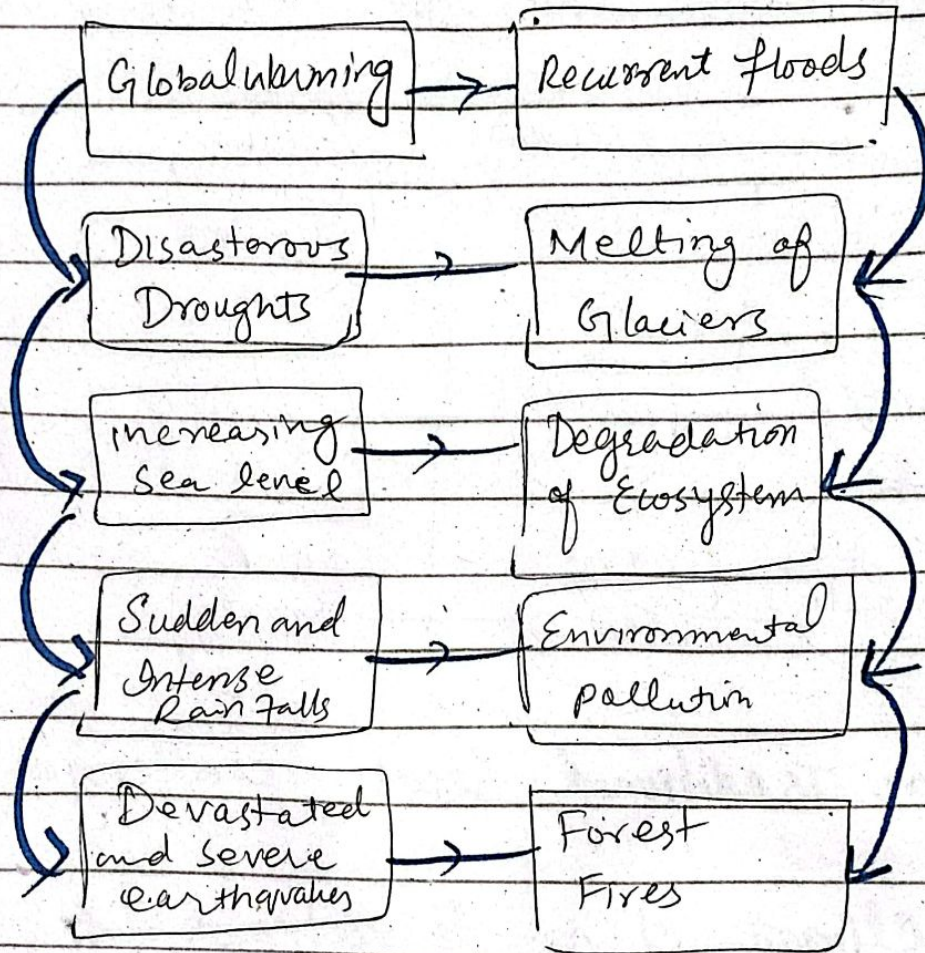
Globalwarming

Recurrent floods

Disasterous Droughts

Melting of Glaciers

increasing Sea level

Degradation of Ecosystem

Sudden and Intense Rain falls

Environmental pollution

Devastated and severe earthquakes

Forest Fires